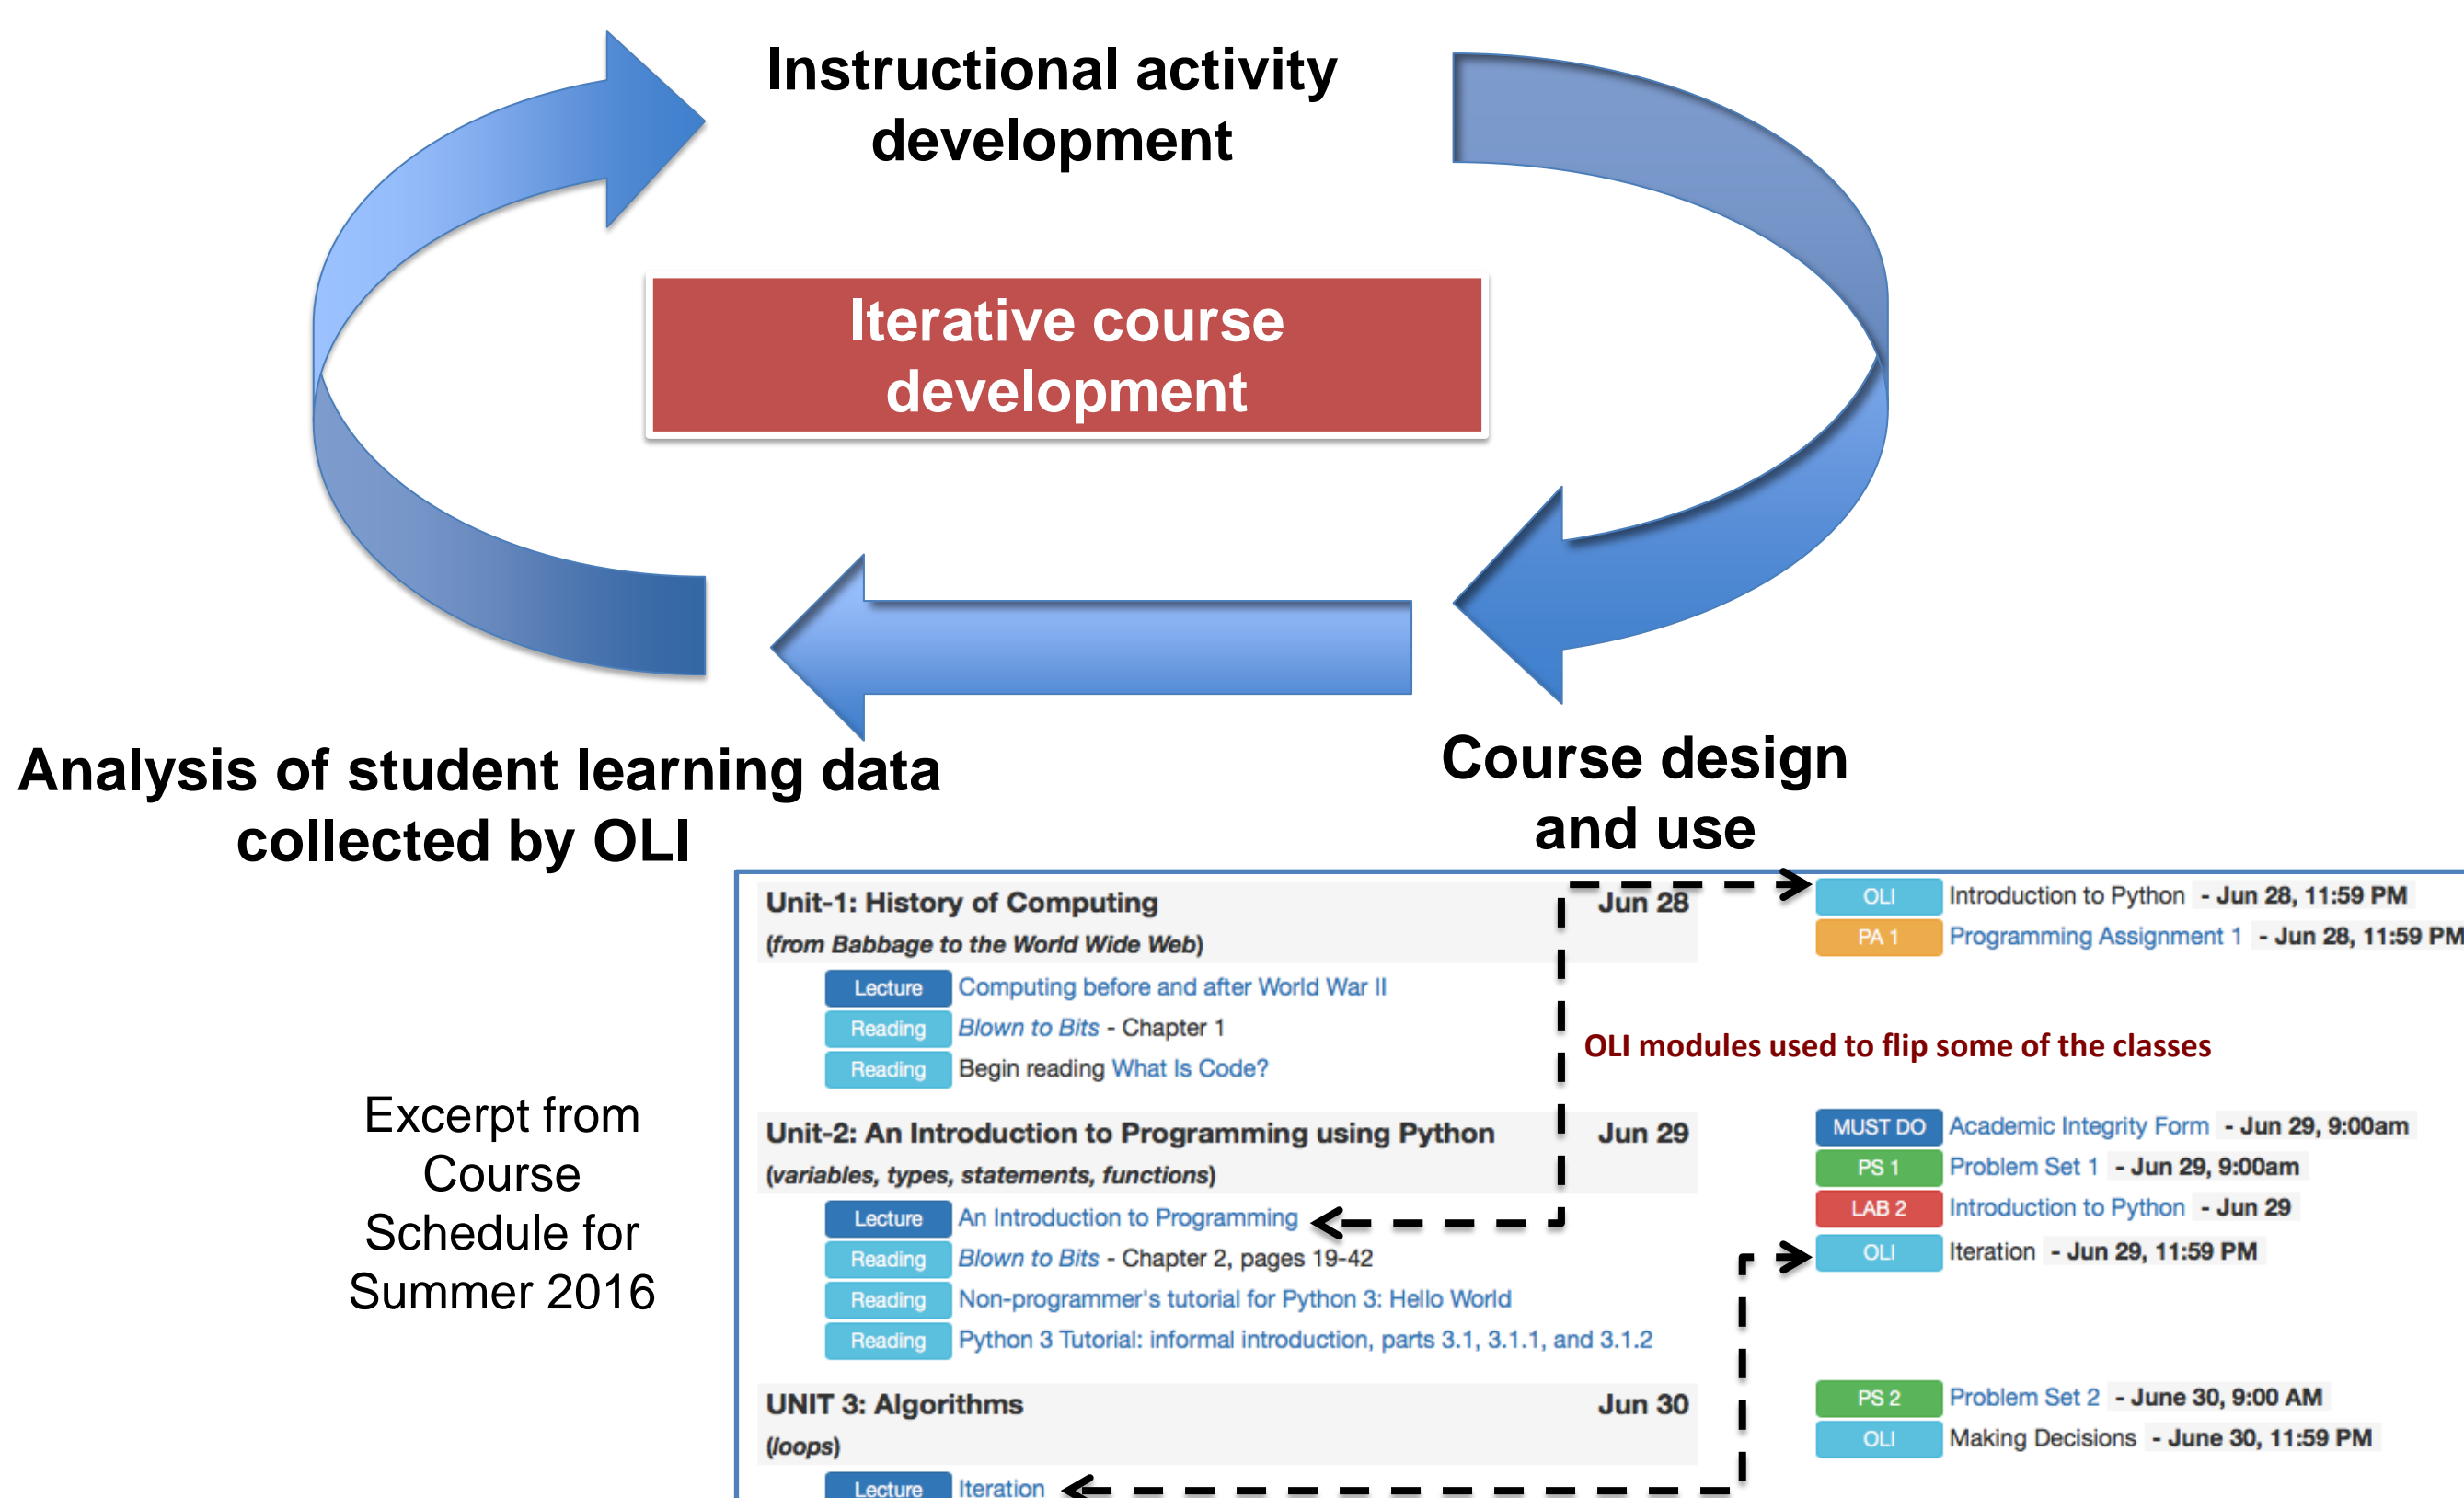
Instructional activity development

Iterative course development

Analysis of student learning data collected by OLI

Course design and use

Excerpt from Course Schedule for Summer 2016

Unit-1: History of Computing
(from Babbage to the World Wide Web)
Jun 28

Lecture Computing before and after World War II
Reading *Blown to Bits* - Chapter 1
Reading Begin reading What Is Code?

Unit-2: An Introduction to Programming using Python
(variables, types, statements, functions)
Jun 29

Lecture An Introduction to Programming
Reading *Blown to Bits* - Chapter 2, pages 19-42
Reading Non-programmer's tutorial for Python 3: Hello World
Reading Python 3 Tutorial: informal introduction, parts 3.1, 3.1.1, and 3.1.2

UNIT 3: Algorithms
(loops)
Jun 30

Lecture Iteration

OLI Introduction to Python - Jun 28, 11:59 PM
PA 1 Programming Assignment 1 - Jun 28, 11:59 PM

OLI modules used to flip some of the classes

MUST DO Academic Integrity Form - Jun 29, 9:00am
PS 1 Problem Set 1 - Jun 29, 9:00am
LAB 2 Introduction to Python - Jun 29
OLI Iteration - Jun 29, 11:59 PM

PS 2 Problem Set 2 - June 30, 9:00 AM
OLI Making Decisions - June 30, 11:59 PM